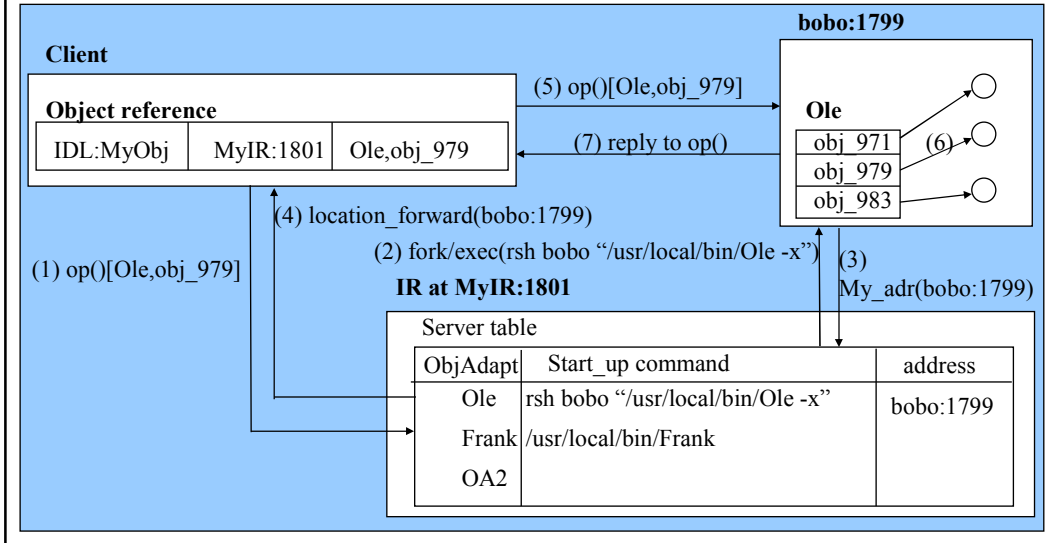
bobo:1799

Client

Object reference

| IDL:MyObj | MyIR:1801 | Ole,obj_979 |
|---|---|---|

(5) op()[Ole,obj_979]

(7) reply to op()

Ole

obj_971

obj_979

obj_983

(6)

(4) location_forward(bobo:1799)

(2) fork/exec(rsh bobo "/usr/local/bin/Ole -x")

(3)

My_adr(bobo:1799)

(1) op()[Ole,obj_979]

IR at MyIR:1801

Server table

| ObjAdapt | Start_up command | address |
|---|---|---|
| Ole | rsh bobo "/usr/local/bin/Ole -x" | bobo:1799 |
| Frank | /usr/local/bin/Frank | |
| OA2 | | |